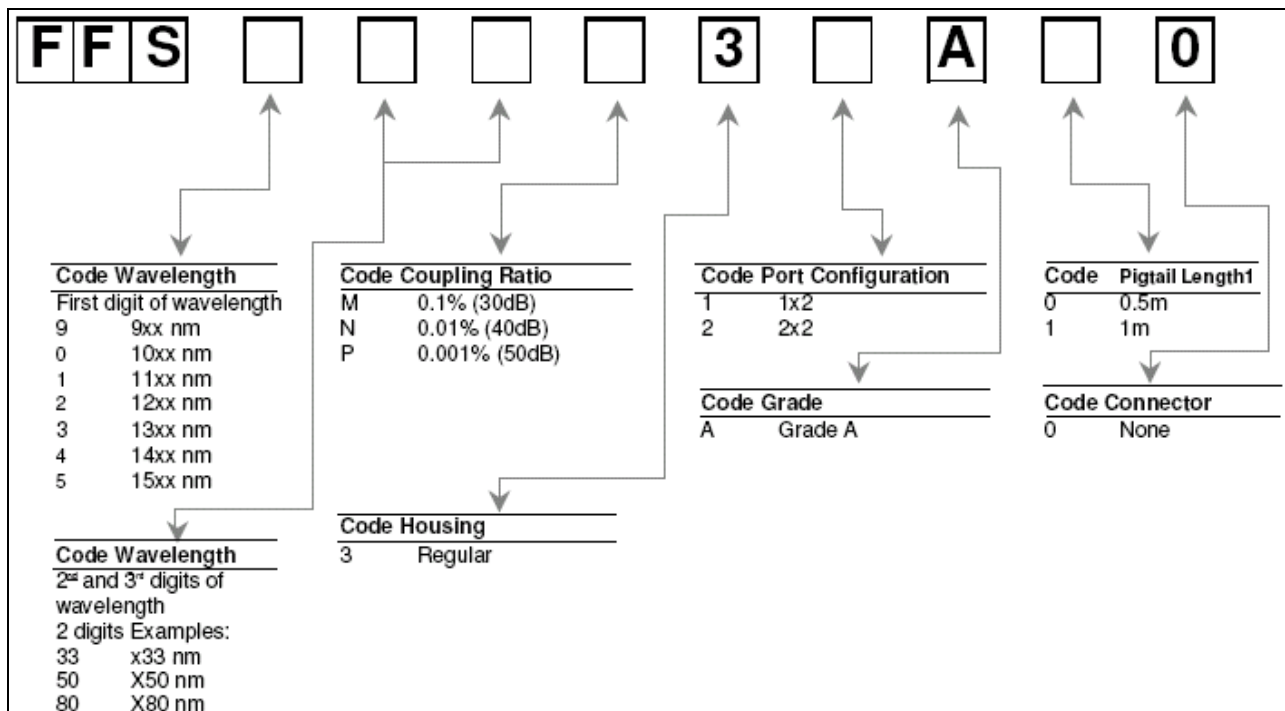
F F S [ ] [ ] [ ] [ ] 3 [ ] A [ ] 0

| Code | Wavelength |
|---|---|
| First digit of wavelength | |
| 9 | 9xx nm |
| 0 | 10xx nm |
| 1 | 11xx nm |
| 2 | 12xx nm |
| 3 | 13xx nm |
| 4 | 14xx nm |
| 5 | 15xx nm |

| Code | Coupling Ratio |
|---|---|
| M | 0.1% (30dB) |
| N | 0.01% (40dB) |
| P | 0.001% (50dB) |

| Code | Port Configuration |
|---|---|
| 1 | 1x2 |
| 2 | 2x2 |

| Code | Pigtail Length1 |
|---|---|
| 0 | 0.5m |
| 1 | 1m |

| Code | Grade |
|---|---|
| A | Grade A |

| Code | Connector |
|---|---|
| 0 | None |

| Code | Housing |
|---|---|
| 3 | Regular |

| Code | Wavelength |
|---|---|
| 2nd and 3rd digits of wavelength | |
| 2 digits Examples: | |
| 33 | x33 nm |
| 50 | X50 nm |
| 80 | X80 nm |